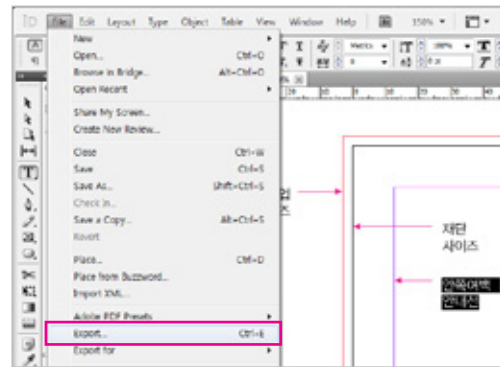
ID File Edit Layout Type Object Table View Window Help 150%

New
Open... Ctrl+O
Browse in Bridge... Alt+Ctrl+O
Open Recent
Share My Screen...
Create New Review...
Close Ctrl+W
Save Ctrl+S
Save As... Shift+Ctrl+S
Check In...
Save a Copy... Alt+Ctrl+S
Revert
Place... Ctrl+D
Place from Buzzword...
Import XML...
Adobe PDF Presets
Export... Ctrl+E
Export for

Metrics
100%
0 pt

업
이즈

재단
사이즈

안쪽여백
안내선